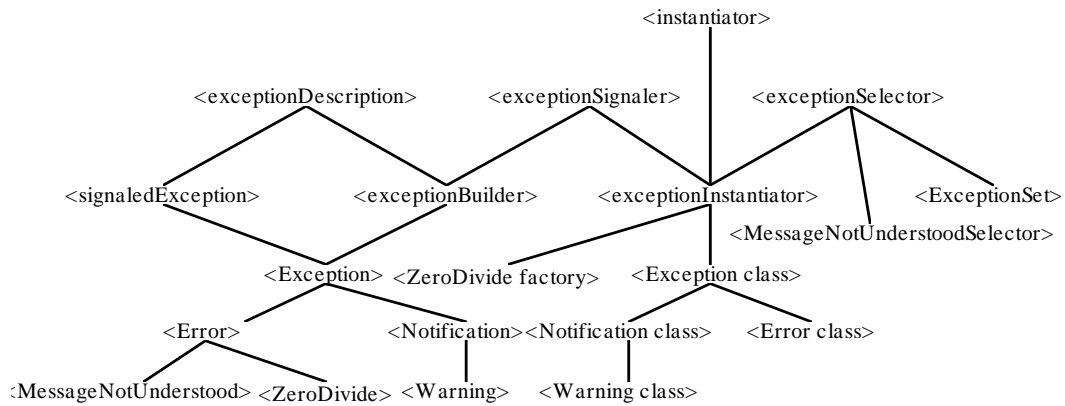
<instantiator>

<exceptionDescription>

<exceptionSignaler>

<exceptionSelector>

<signaledException>

<exceptionBuilder>

<exceptionInstantiator>

<ExceptionSet>

<MessageNotUnderstoodSelector>

<Exception>

<ZeroDivide factory>

<Exception class>

<Error>

<Notification>

<Notification class>

<Error class>

<MessageNotUnderstood>

<ZeroDivide>

<Warning>

<Warning class>